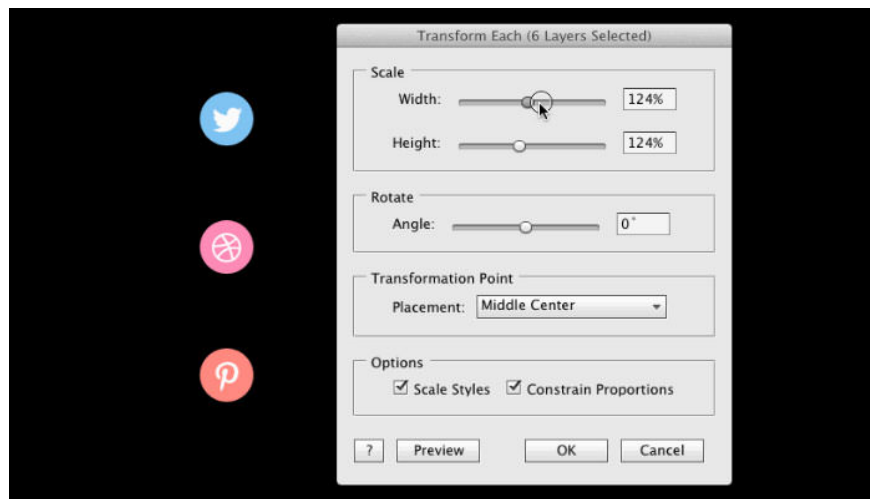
Transform Each (6 Layers Selected)

Scale

Width: 124%

Height: 124%

Rotate

Angle: 0°

Transformation Point

Placement: Middle Center

Options

☑ Scale Styles ☑ Constrain Proportions

? Preview OK Cancel